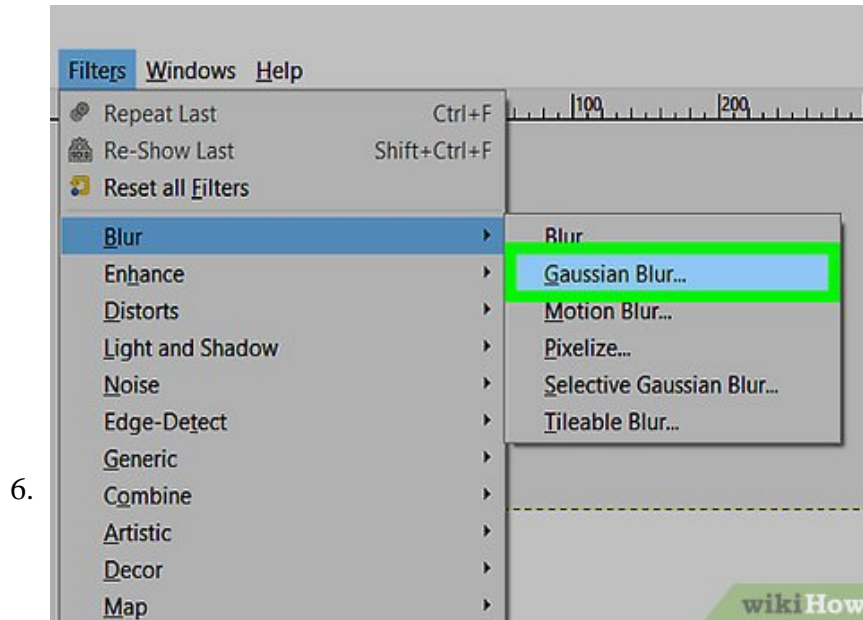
Filters Windows Help

Repeat Last Ctrl+F

Re-Show Last Shift+Ctrl+F

Reset all Filters

100 200

Blur

Enhance

Distorts

Light and Shadow

Noise

Edge-Detect

Generic

Combine

Artistic

Decor

Map

Blur

Gaussian Blur...

Motion Blur...

Pixelize...

Selective Gaussian Blur...

Tileable Blur...

6.

wikiHow